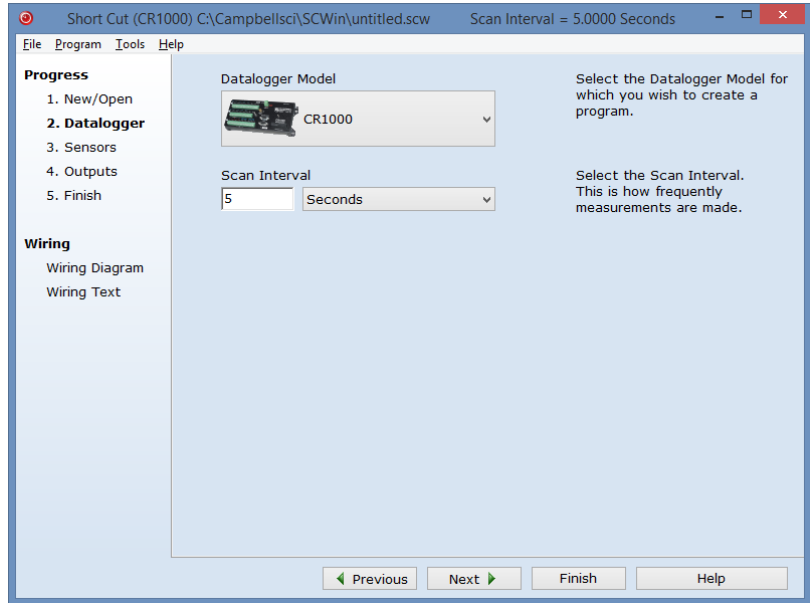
Short Cut (CR1000) C:\Campbellsci\SCWin\untitled.scw Scan Interval = 5.0000 Seconds

File Program Tools Help

Progress
1. New/Open
2. Datalogger
3. Sensors
4. Outputs
5. Finish

Wiring
Wiring Diagram
Wiring Text

Datalogger Model
CR1000

Select the Datalogger Model for which you wish to create a program.

Scan Interval
5
Seconds

Select the Scan Interval. This is how frequently measurements are made.

Previous Next Finish Help